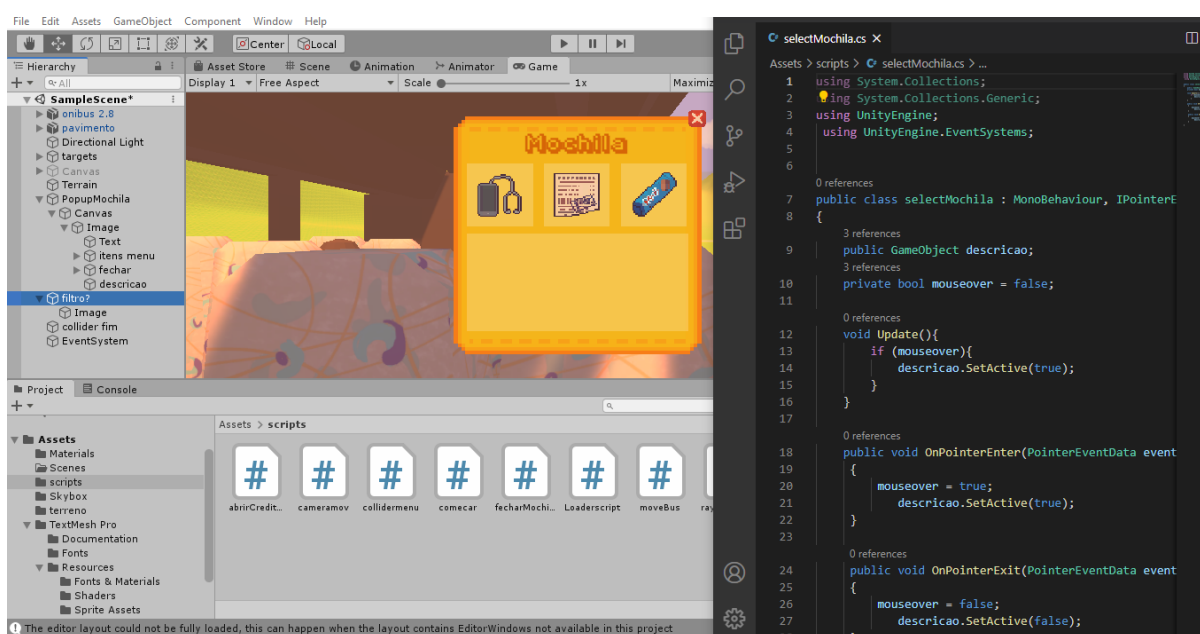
File Edit Assets GameObject Component Window Help

Center Local

Hierarchy
All
SampleScene*
onibus 2.8
pavimento
Directional Light
targets
Canvas
Terrain
PopupMochila
Canvas
Image
Text
itens menu
fechar
descricao
filtro?
Image
collider fim
EventSystem

Asset Store Scene Animation Animator Game
Display 1 Free Aspect Scale 1x Maximiz

Mochila

Project Console
Assets
Materials
Scenes
scripts
Skybox
terreno
TextMesh Pro
Documentation
Fonts
Resources
Fonts & Materials
Shaders
Sprite Assets

Assets > scripts
abrirCredit... cameramov collidermenu comecar fecharMochi... Loaderscript moveBus ray

The editor layout could not be fully loaded, this can happen when the layout contains EditorWindows not available in this project

selectMochila.cs ×
Assets > scripts > selectMochila.cs > ...

1 using System.Collections;
2 using System.Collections.Generic;
3 using UnityEngine;
4 using UnityEngine.EventSystems;
5
6
0 references
7 public class selectMochila : MonoBehaviour, IPointerE
8 {
3 references
9 public GameObject descricao;
3 references
10 private bool mouseover = false;
11
0 references
12 void Update(){
13 if (mouseover){
14 descricao.SetActive(true);
15 }
16 }
17
0 references
18 public void OnPointerEnter(PointerEventData event
19 {
20 mouseover = true;
21 descricao.SetActive(true);
22 }
23
0 references
24 public void OnPointerExit(PointerEventData event
25 {
26 mouseover = false;
27 descricao.SetActive(false);